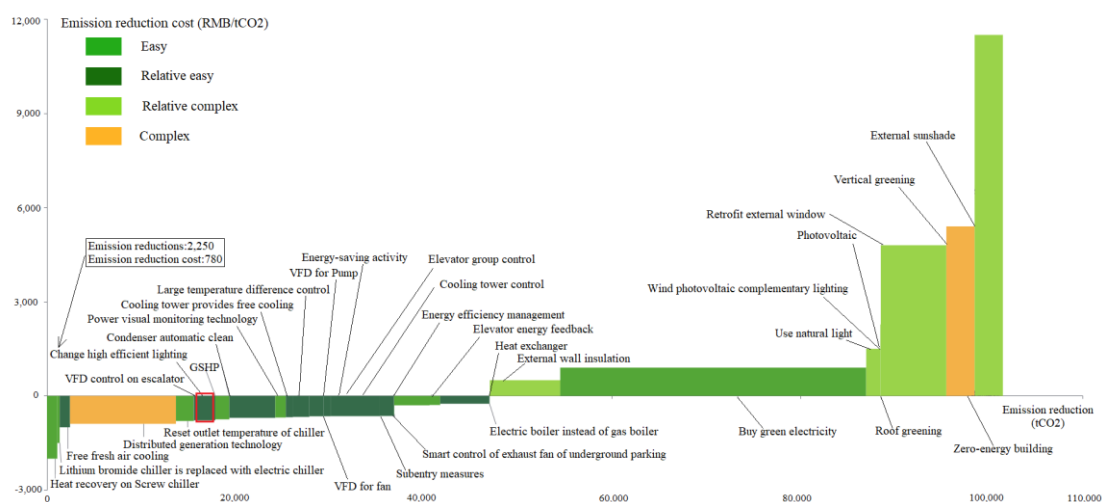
Emission reduction cost (RMB/tCO2)

Easy

Relative easy

Relative complex

Complex

12,000

9,000

6,000

3,000

0

-3,000

0

20,000

40,000

60,000

80,000

100,000

110,000

Emission reduction (tCO2)

Emission reductions:2,250
Emission reduction cost:780

Change high efficient lighting

VFD control on escalator

GSHP

Condenser automatic clean

Power visual monitoring technology

Cooling tower provides free cooling

Large temperature difference control

VFD for Pump

Energy-saving activity

Elevator group control

Cooling tower control

Energy efficiency management

Elevator energy feedback

Heat exchanger

External wall insulation

Wind photovoltaic complementary lighting

Use natural light

Photovoltaic

Retrofit external window

Vertical greening

External sunshade

Heat recovery on Screw chiller

Lithium bromide chiller is replaced with electric chiller

Free fresh air cooling

Distributed generation technology

Reset outlet temperature of chiller

VFD for fan

Subentry measures

Smart control of exhaust fan of underground parking

Electric boiler instead of gas boiler

Buy green electricity

Roof greening

Zero-energy building